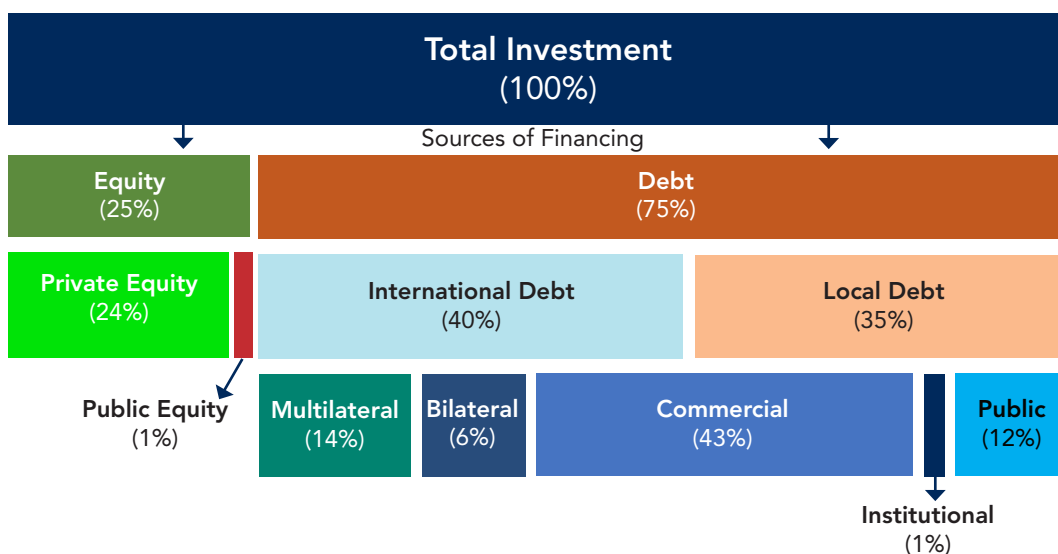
Total Investment
(100%)

Sources of Financing

Equity
(25%)

Debt
(75%)

Private Equity
(24%)

International Debt
(40%)

Local Debt
(35%)

Public Equity
(1%)

Multilateral
(14%)

Bilateral
(6%)

Commercial
(43%)

Public
(12%)

Institutional
(1%)